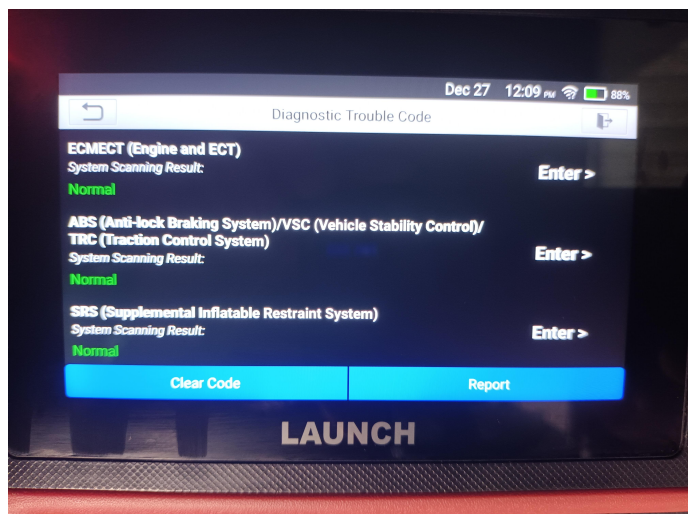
Dec 27 12:09 PM 88%

Diagnostic Trouble Code

ECMECT (Engine and ECT)
System Scanning Result:
Normal
Enter >

ABS (Anti-lock Braking System)/VSC (Vehicle Stability Control)/ TRC (Traction Control System)
System Scanning Result:
Normal
Enter >

SRS (Supplemental Inflatable Restraint System)
System Scanning Result:
Normal
Enter >

Clear Code
Report

LAUNCH